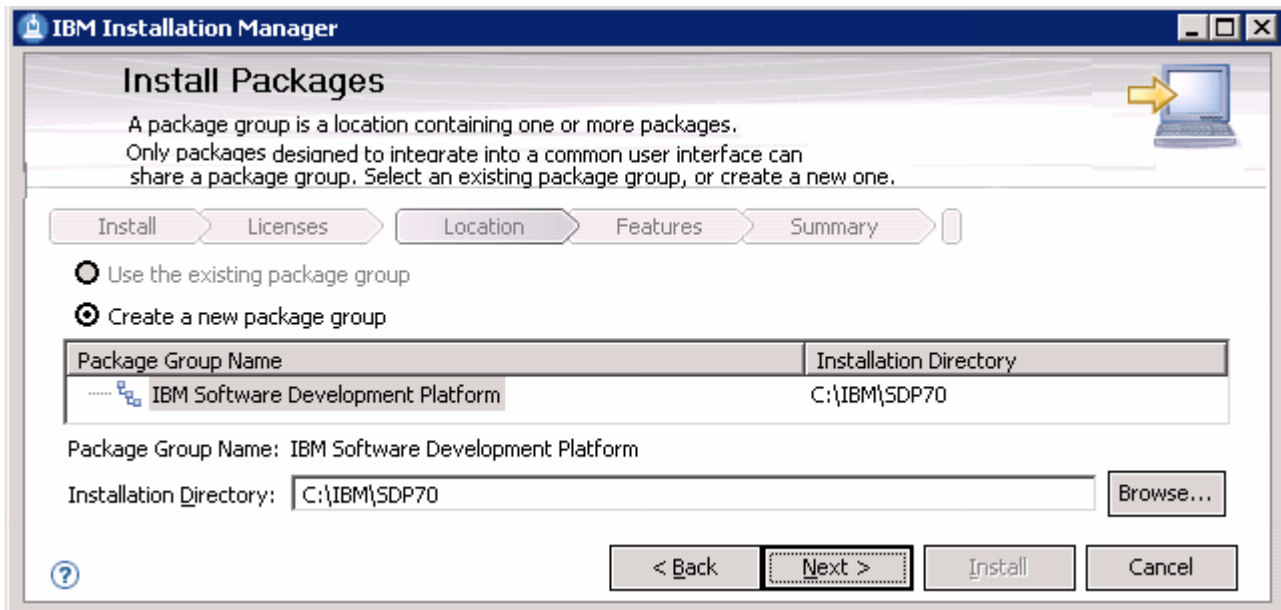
IBM Installation Manager

Install Packages

A package group is a location containing one or more packages. Only packages designed to integrate into a common user interface can share a package group. Select an existing package group, or create a new one.

Install Licenses Location Features Summary

Use the existing package group

Create a new package group

| Package Group Name | Installation Directory |
|---|---|
| IBM Software Development Platform | C:\IBM\SDP70 |

Package Group Name: IBM Software Development Platform

Installation Directory: C:\IBM\SDP70

Browse...

< Back Next > Install Cancel